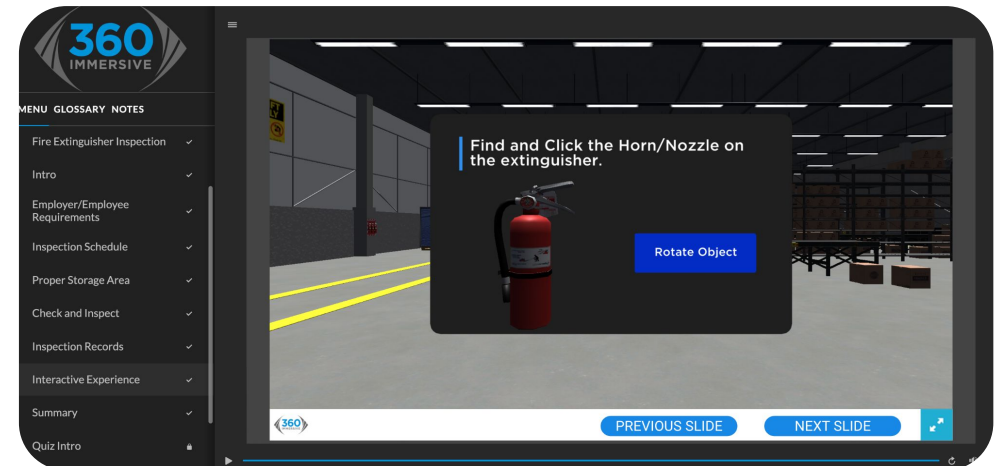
360
IMMERSIVE

MENU GLOSSARY NOTES

Fire Extinguisher Inspection

Intro

Employer/Employee Requirements

Inspection Schedule

Proper Storage Area

Check and Inspect

Inspection Records

Interactive Experience

Summary

Quiz Intro

Find and Click the Horn/Nozzle on the extinguisher.

Rotate Object

360

PREVIOUS SLIDE

NEXT SLIDE